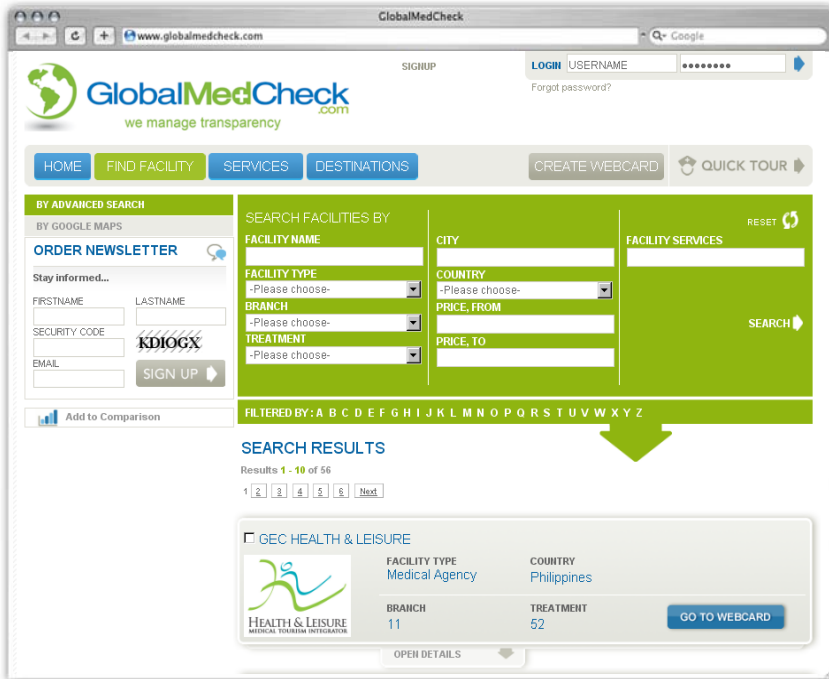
GlobalMedCheck

www.globalmedcheck.com

Google

SIGNUP

LOGIN USERNAME ••••••••

Forgot password?

GlobalMedCheck .com

we manage transparency

HOME FIND FACILITY SERVICES DESTINATIONS

CREATE WEBCARD QUICK TOUR

BY ADVANCED SEARCH

BY GOOGLE MAPS

ORDER NEWSLETTER

Stay informed...

FIRSTNAME LASTNAME

SECURITY CODE KDIOGX

EMAIL

SIGN UP

Add to Comparison

SEARCH FACILITIES BY

RESET

FACILITY NAME

FACILITY TYPE
-Please choose-

BRANCH
-Please choose-

TREATMENT
-Please choose-

CITY

COUNTRY
-Please choose-

PRICE, FROM

PRICE, TO

FACILITY SERVICES

SEARCH

FILTERED BY: A B C D E F G H I J K L M N O P Q R S T U V W X Y Z

SEARCH RESULTS

Results 1 - 10 of 56

1 2 3 4 5 6 Next

GEC HEALTH & LEISURE

HEALTH & LEISURE
MEDICAL TOURISM INTEGRATOR

FACILITY TYPE
Medical Agency

COUNTRY
Philippines

BRANCH
11

TREATMENT
52

GO TO WEBCARD

OPEN DETAILS